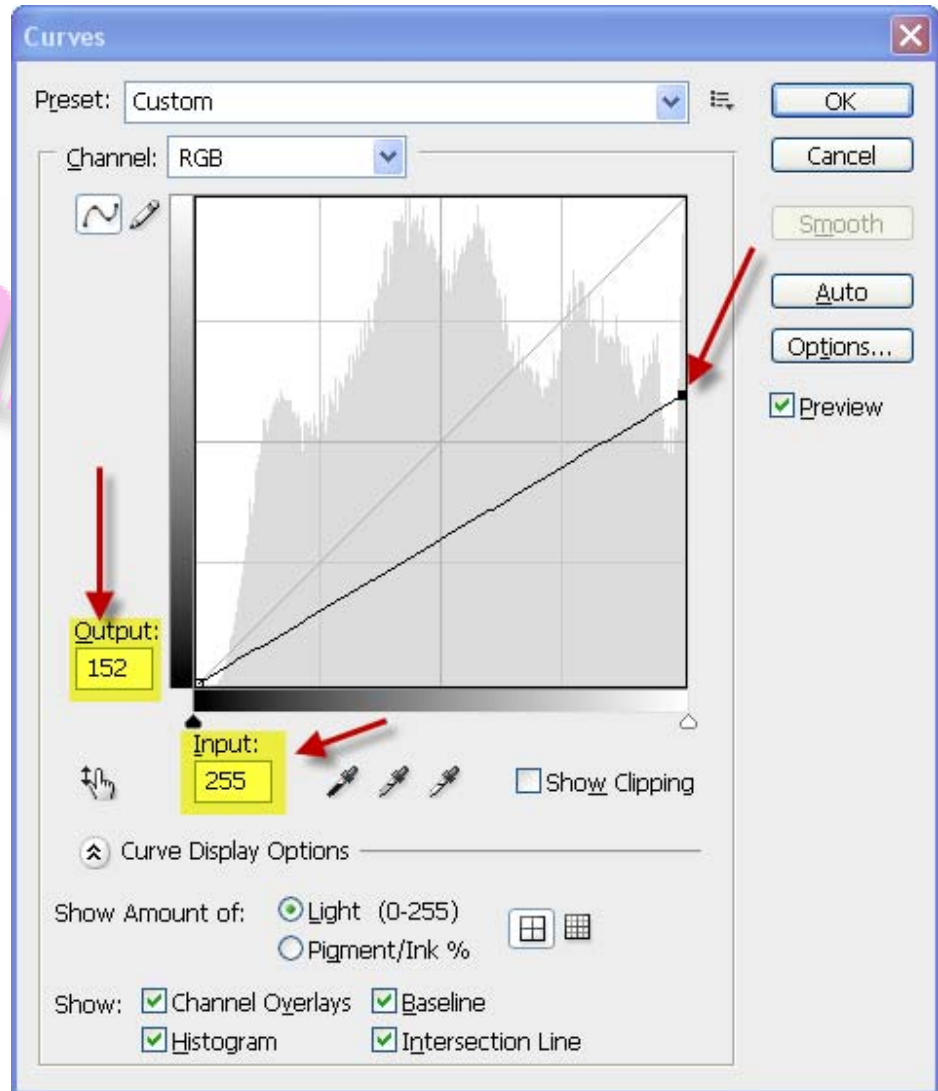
Curves

Preset: Custom

OK

Cancel

Channel: RGB

Smooth

Auto

Options...

Preview

Output:
152

Input:
255

Show Clipping

Curve Display Options

Show Amount of: Light (0-255)
Pigment/Ink %

Show: Channel Overlays Baseline
Histogram Intersection Line